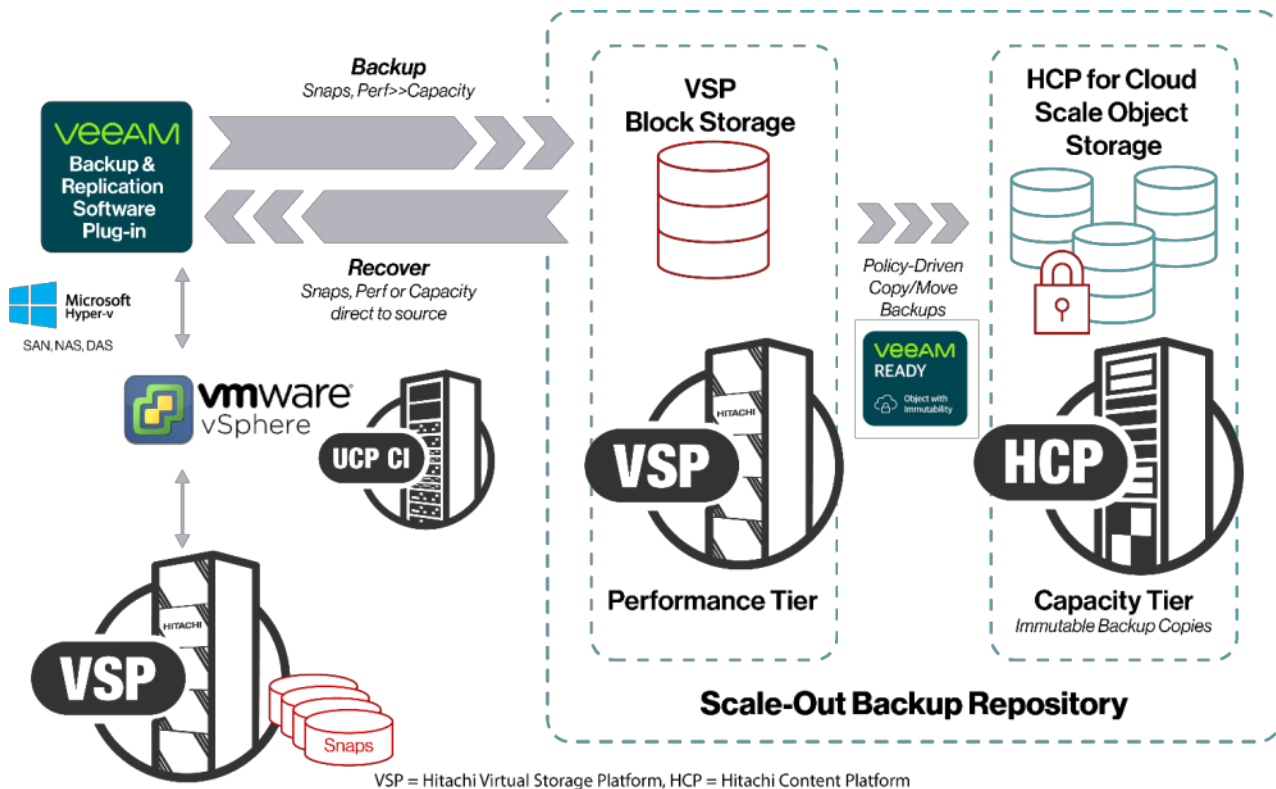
VEEAM
Backup & Replication Software Plug-in

Backup
Snaps, Perf>>Capacity

Recover
Snaps, Perf or Capacity direct to source

Microsoft Hyper-v
SAN, NAS, DAS

vmware vSphere

UCP CI

VSP Block Storage

HITACHI
VSP

Performance Tier

Policy-Driven Copy/Move Backups

VEEAM READY
Object with Immutability

HCP for Cloud Scale Object Storage

HCP

Capacity Tier
Immutable Backup Copies

HITACHI
VSP
Snaps

Scale-Out Backup Repository

VSP = Hitachi Virtual Storage Platform, HCP = Hitachi Content Platform